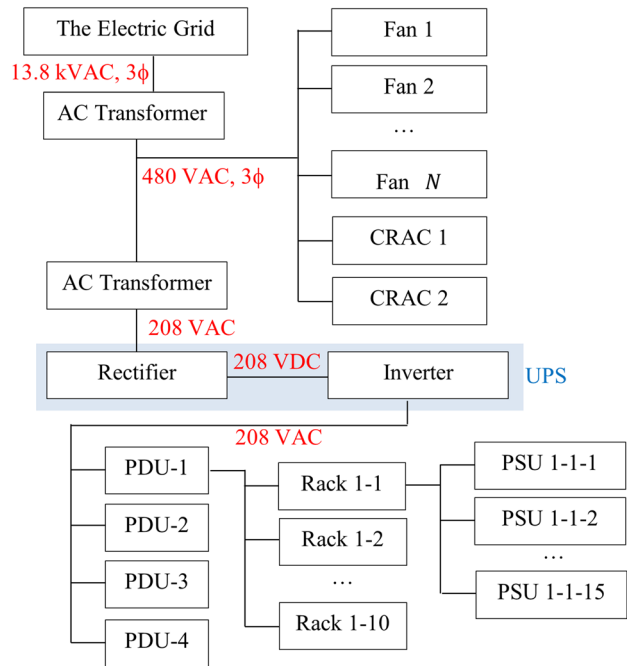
The Electric Grid
13.8 kVAC, 3ϕ
AC Transformer
480 VAC, 3ϕ
Fan 1
Fan 2
…
Fan $N$
CRAC 1
CRAC 2
AC Transformer
208 VAC
Rectifier
208 VDC
Inverter
UPS
208 VAC
PDU-1
PDU-2
PDU-3
PDU-4
Rack 1-1
Rack 1-2
…
Rack 1-10
PSU 1-1-1
PSU 1-1-2
…
PSU 1-1-15